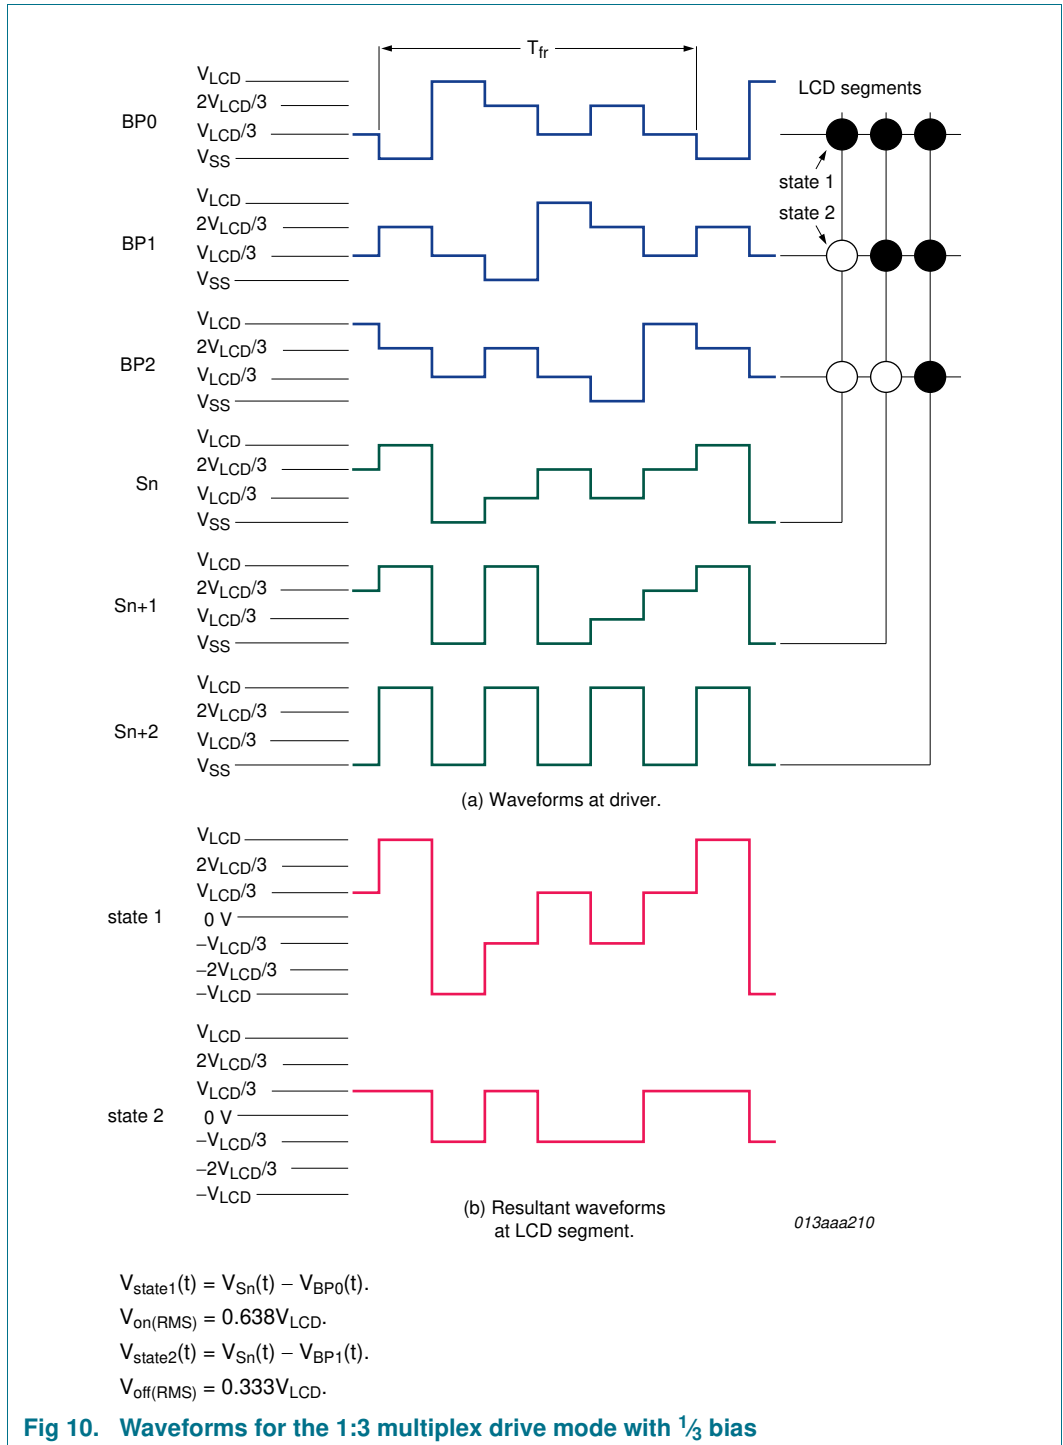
$T_{fr}$

LCD segments

BP0
$V_{LCD}$
$2V_{LCD}/3$
$V_{LCD}/3$
$V_{SS}$

state 1
state 2

BP1
$V_{LCD}$
$2V_{LCD}/3$
$V_{LCD}/3$
$V_{SS}$

BP2
$V_{LCD}$
$2V_{LCD}/3$
$V_{LCD}/3$
$V_{SS}$

Sn
$V_{LCD}$
$2V_{LCD}/3$
$V_{LCD}/3$
$V_{SS}$

Sn+1
$V_{LCD}$
$2V_{LCD}/3$
$V_{LCD}/3$
$V_{SS}$

Sn+2
$V_{LCD}$
$2V_{LCD}/3$
$V_{LCD}/3$
$V_{SS}$

(a) Waveforms at driver.

state 1
$V_{LCD}$
$2V_{LCD}/3$
$V_{LCD}/3$
0 V
$-V_{LCD}/3$
$-2V_{LCD}/3$
$-V_{LCD}$

state 2
$V_{LCD}$
$2V_{LCD}/3$
$V_{LCD}/3$
0 V
$-V_{LCD}/3$
$-2V_{LCD}/3$
$-V_{LCD}$

(b) Resultant waveforms at LCD segment.

013aaa210

$V_{state1}(t) = V_{Sn}(t) - V_{BP0}(t)$.
$V_{on(RMS)} = 0.638V_{LCD}$.
$V_{state2}(t) = V_{Sn}(t) - V_{BP1}(t)$.
$V_{off(RMS)} = 0.333V_{LCD}$.

Fig 10. Waveforms for the 1:3 multiplex drive mode with $\frac{1}{3}$ bias